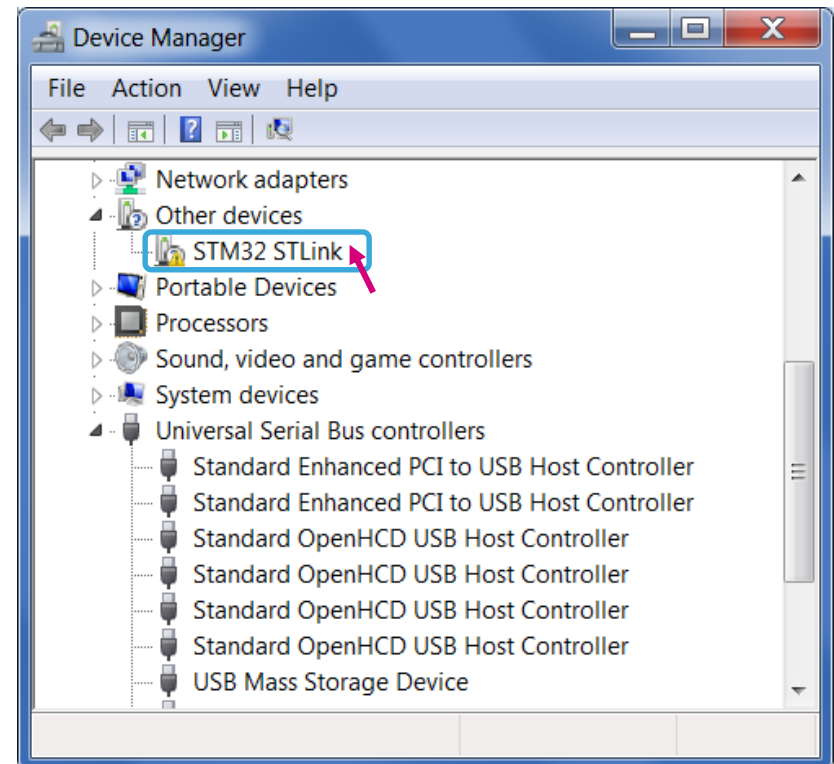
Device Manager

File Action View Help

Network adapters
Other devices
STM32 STLink
Portable Devices
Processors
Sound, video and game controllers
System devices
Universal Serial Bus controllers
Standard Enhanced PCI to USB Host Controller
Standard Enhanced PCI to USB Host Controller
Standard OpenHCD USB Host Controller
Standard OpenHCD USB Host Controller
Standard OpenHCD USB Host Controller
Standard OpenHCD USB Host Controller
USB Mass Storage Device